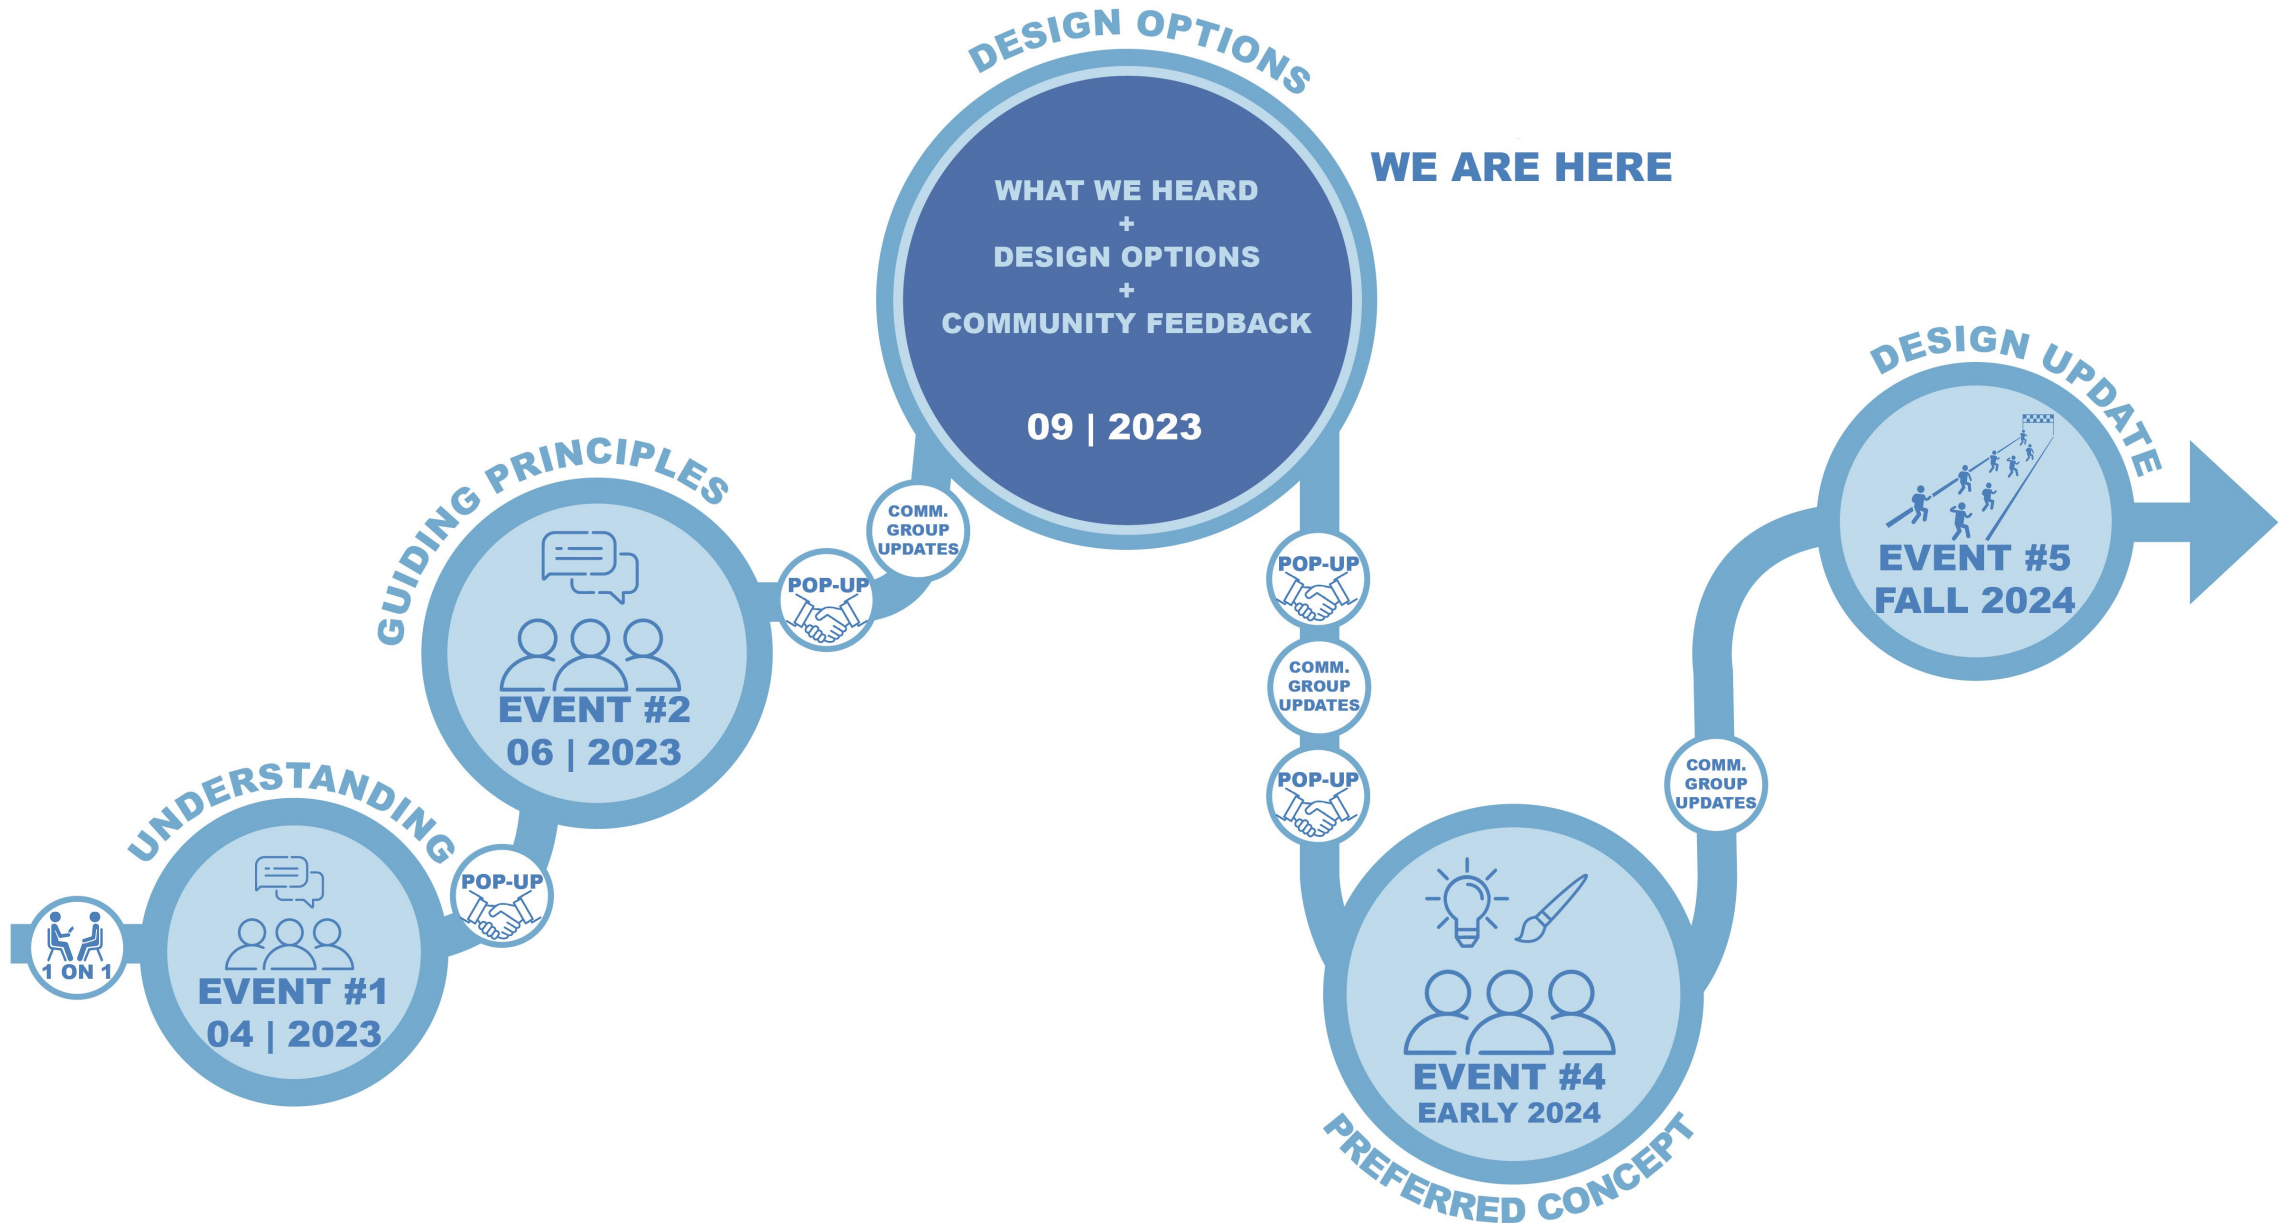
1 ON 1

UNDERSTANDING

EVENT #1
04 | 2023

POP-UP

GUIDING PRINCIPLES

EVENT #2
06 | 2023

POP-UP

COMM. GROUP UPDATES

DESIGN OPTIONS

WHAT WE HEARD
+
DESIGN OPTIONS
+
COMMUNITY FEEDBACK

09 | 2023

WE ARE HERE

POP-UP

COMM. GROUP UPDATES

POP-UP

EVENT #4
EARLY 2024

PREFERRED CONCEPT

COMM. GROUP UPDATES

DESIGN UPDATE

EVENT #5
FALL 2024